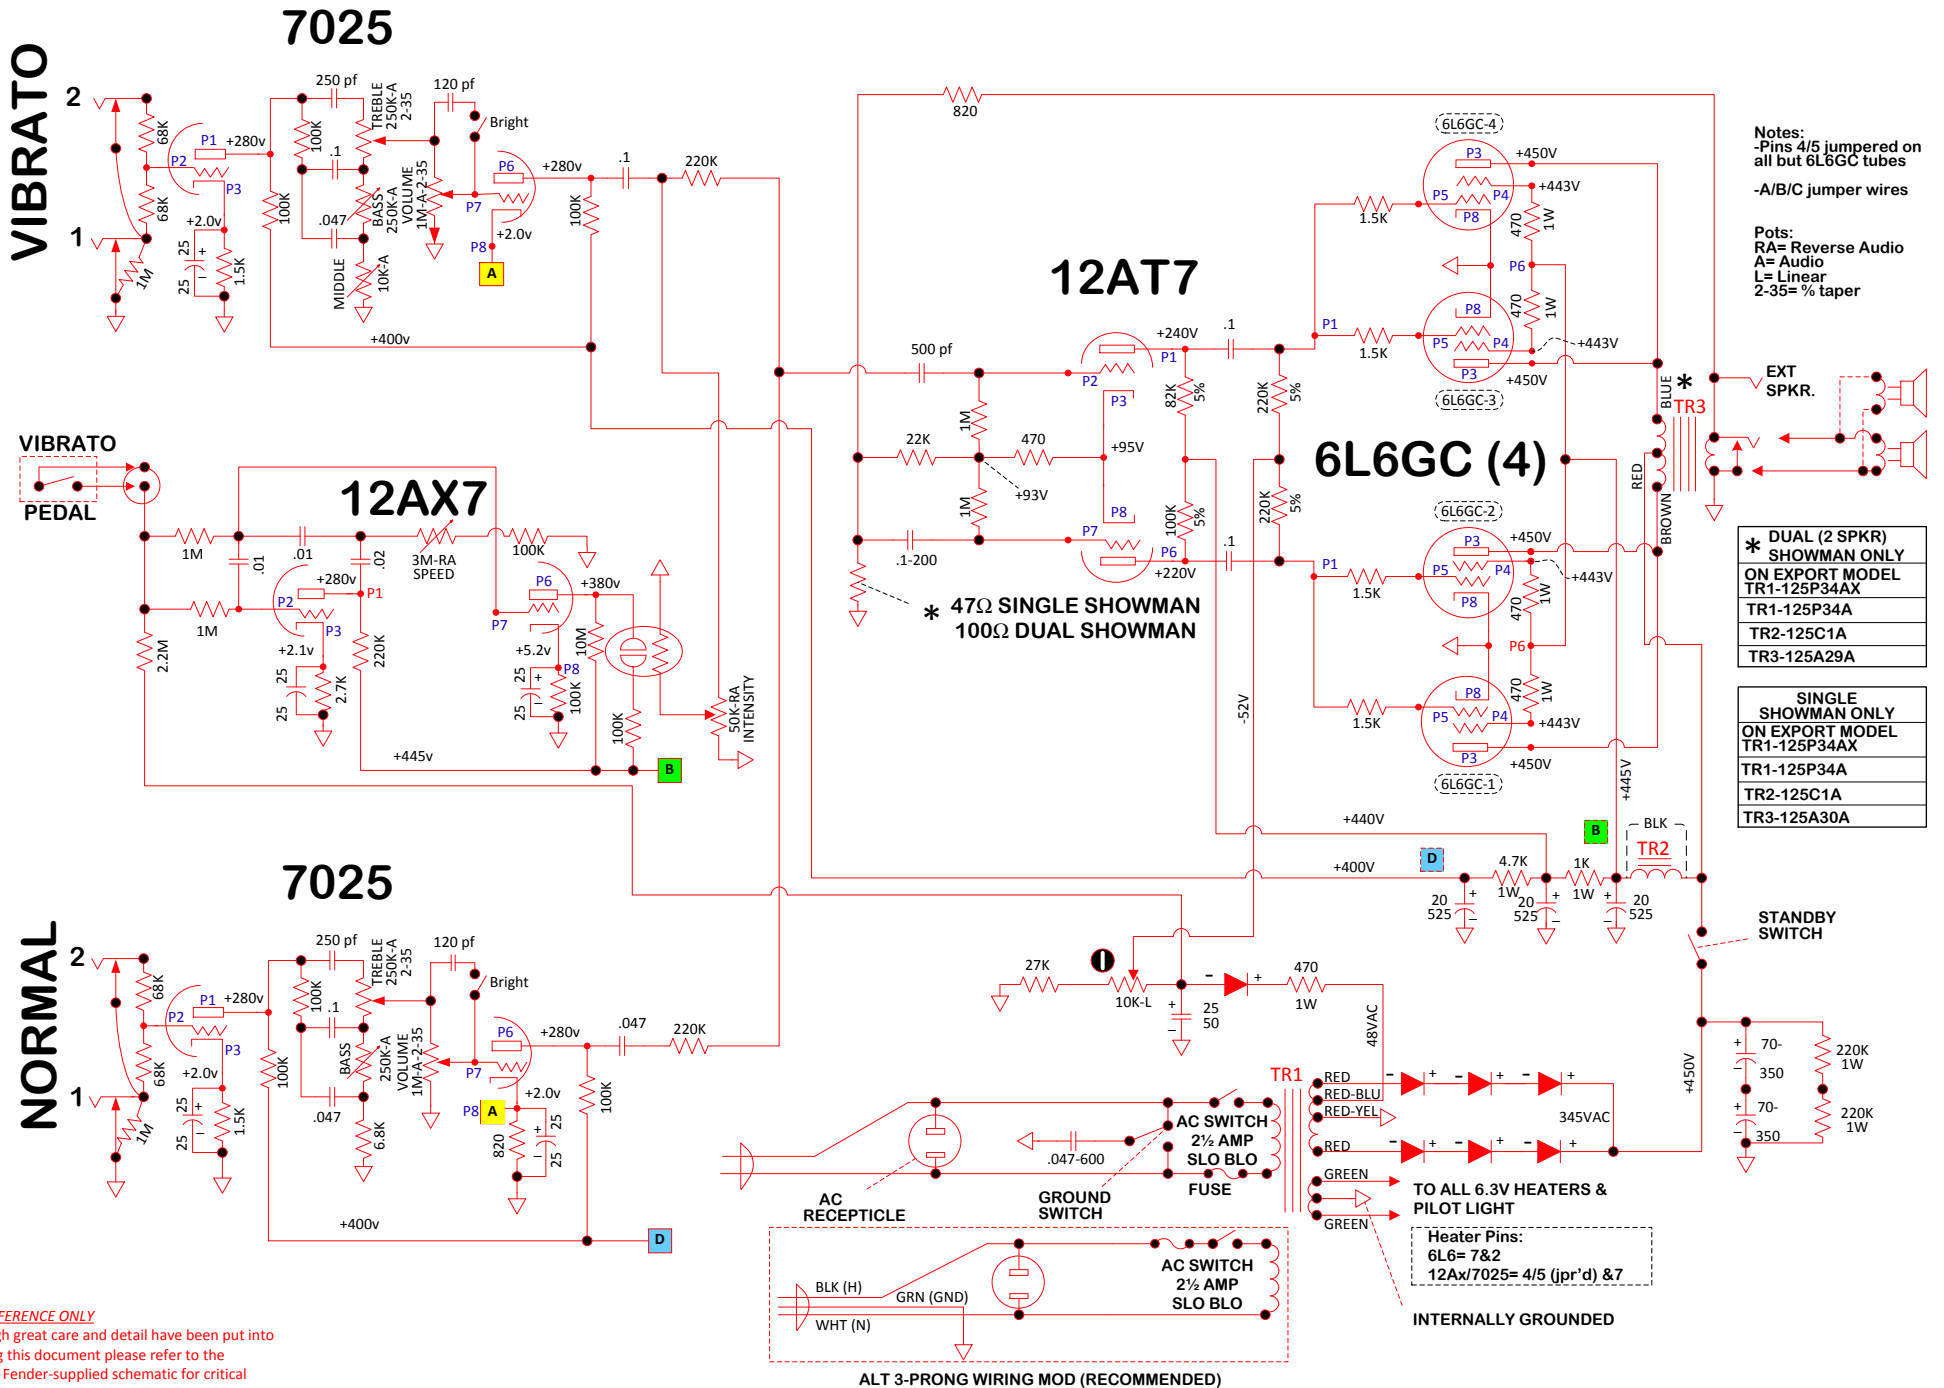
7025

VIBRATO

2

1

68K

68K

1M

25

25

+2.0v

1.5K

P1 +280v

P2

P3

250 pf

100K

100K

.1

.047

TREBLE 250K-A 2-35

BASS 250K-A

MIDDLE 10K-A

VOLUME 1M-A-2-35

120 pf

Bright

P6

P7

P8

+280v

+2.0v

A

.1

220K

100K

+400v

820

Notes:
-Pins 4/5 jumpered on all but 6L6GC tubes

-A/B/C jumper wires

Pots:
RA= Reverse Audio
A= Audio
L= Linear
2-35= % taper

12AT7

500 pf

22K

1M

1M

470

+93V

+95V

P1

P2

P3

P8

P7

P6

+240V

+220V

.1

.1

82K 5%

100K 5%

220K 5%

220K 5%

.1-200

* 47Ω SINGLE SHOWMAN
100Ω DUAL SHOWMAN

6L6GC-4

6L6GC-3

6L6GC-2

6L6GC-1

6L6GC (4)

+450V

+443V

1.5K

470 1W

P1

P3

P4

P5

P6

P8

-52V

BLUE

RED

BROWN

TR3

*

EXT SPKR.

* DUAL (2 SPKR) SHOWMAN ONLY

| ON EXPORT MODEL TR1-125P34AX |
|---|
| TR1-125P34A |
| TR2-125C1A |
| TR3-125A29A |

| SINGLE SHOWMAN ONLY |
|---|
| ON EXPORT MODEL TR1-125P34AX |
| TR1-125P34A |
| TR2-125C1A |
| TR3-125A30A |

VIBRATO

PEDAL

12AX7

1M

1M

.01

.01

.02

3M-RA SPEED

100K

+280v

P1

P2

P3

+2.1v

25

25

2.7K

220K

2.2M

P6

P7

P8

+380v

+5.2v

25

25

100K

10M

100K

50K-RA INTENSITY

+445v

B

+440V

+445V

+400V

D

B

4.7K 1W

1K 1W

20 525

20 525

20 525

BLK

TR2

STANDBY SWITCH

7025

NORMAL

2

1

68K

68K

1M

25

25

+2.0v

1.5K

P1 +280v

P2

P3

250 pf

100K

100K

.1

.047

TREBLE 250K-A 2-35

BASS 250K-A

6.8K

VOLUME 1M-A-2-35

120 pf

Bright

P6

P7

P8

A

+280v

+2.0v

820

25

25

.047

220K

100K

+400v

D

27K

10K-L

25 50

470 1W

48VAC

TR1

RED

RED-BLU

RED-YEL

RED

GREEN

GREEN

GREEN

345VAC

+450V

70-350

70-350

220K 1W

220K 1W

AC SWITCH
2½ AMP
SLO BLO

FUSE

.047-600

AC RECEPTICLE

GROUND SWITCH

TO ALL 6.3V HEATERS & PILOT LIGHT

Heater Pins:
6L6= 7&2
12Ax/7025= 4/5 (jpr'd) &7

INTERNALLY GROUNDED

BLK (H)

GRN (GND)

WHT (N)

AC SWITCH
2½ AMP
SLO BLO

ALT 3-PRONG WIRING MOD (RECOMMENDED)

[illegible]FERENCE ONLY
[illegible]gh great care and detail have been put into
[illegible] this document please refer to the
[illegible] Fender-supplied schematic for critical